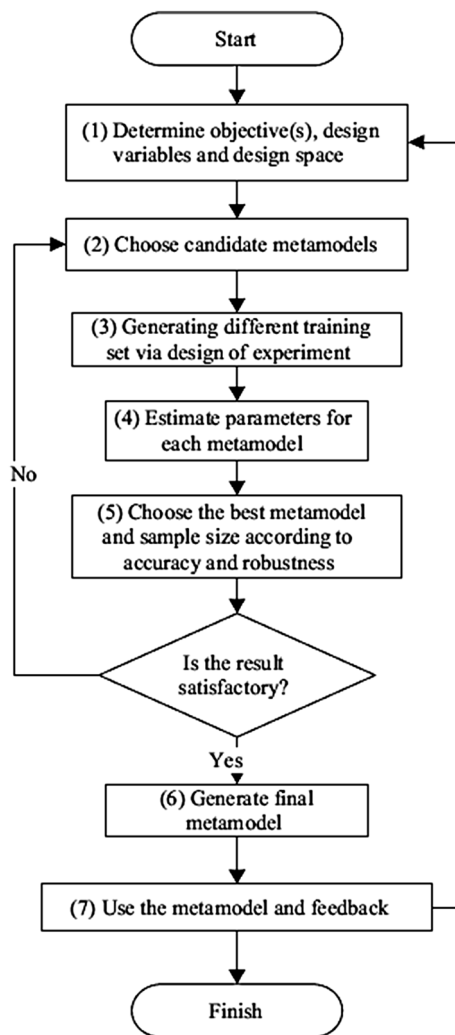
Start

(1) Determine objective(s), design variables and design space

(2) Choose candidate metamodels

(3) Generating different training set via design of experiment

(4) Estimate parameters for each metamodel

No

(5) Choose the best metamodel and sample size according to accuracy and robustness

Is the result satisfactory?

Yes

(6) Generate final metamodel

(7) Use the metamodel and feedback

Finish